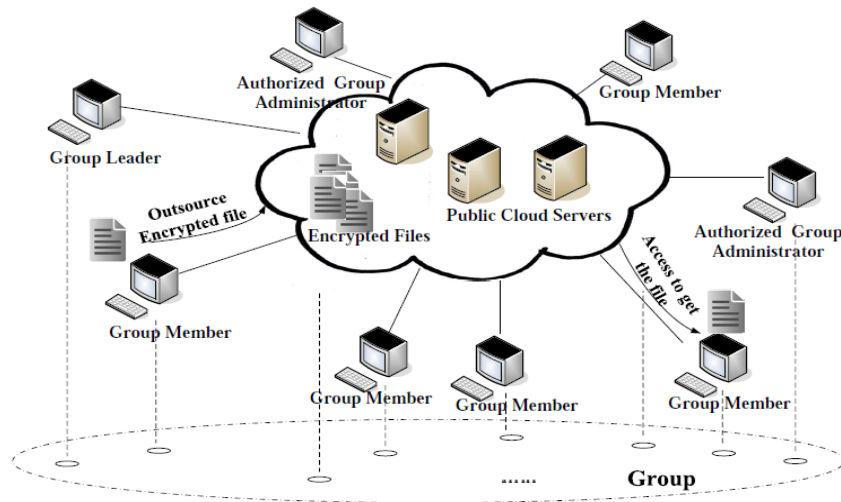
Authorized Group Administrator

Group Member

Group Leader

Outsource Encrypted file

Encrypted Files

Public Cloud Servers

Authorized Group Administrator

Access to get the file

Group Member

Group Member

Group Member

Group Member

......

Group